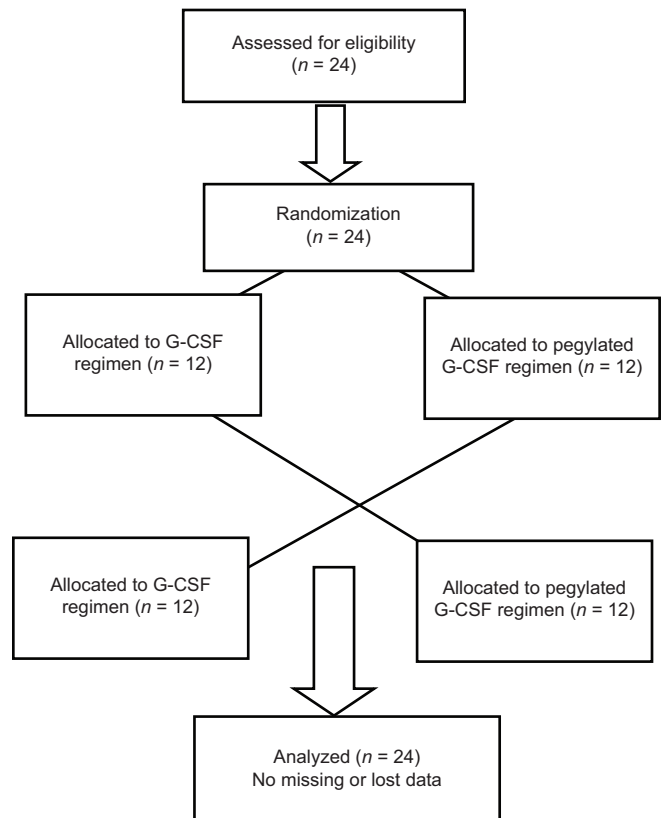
Assessed for eligibility
($n$ = 24)

Randomization
($n$ = 24)

Allocated to G-CSF regimen ($n$ = 12)

Allocated to pegylated G-CSF regimen ($n$ = 12)

Allocated to G-CSF regimen ($n$ = 12)

Allocated to pegylated G-CSF regimen ($n$ = 12)

Analyzed ($n$ = 24)
No missing or lost data